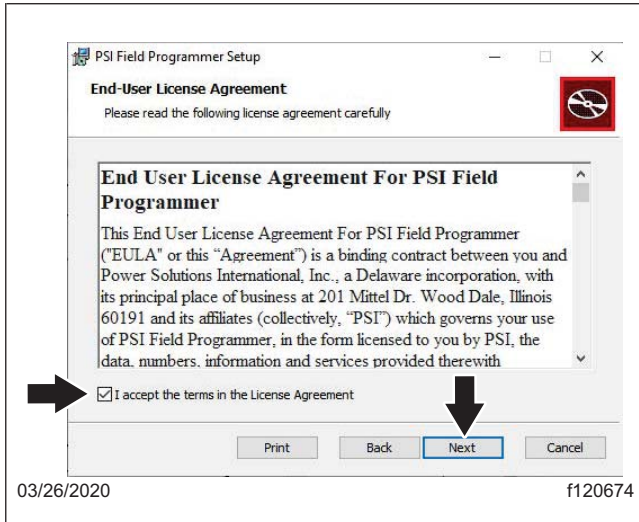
PSI Field Programmer Setup

End-User License Agreement

Please read the following license agreement carefully

End User License Agreement For PSI Field Programmer

This End User License Agreement For PSI Field Programmer ("EULA" or this "Agreement") is a binding contract between you and Power Solutions International, Inc., a Delaware incorporation, with its principal place of business at 201 Mittel Dr. Wood Dale, Illinois 60191 and its affiliates (collectively, "PSI") which governs your use of PSI Field Programmer, in the form licensed to you by PSI, the data, numbers, information and services provided therewith

I accept the terms in the License Agreement

Print

Back

Next

Cancel

03/26/2020

f120674